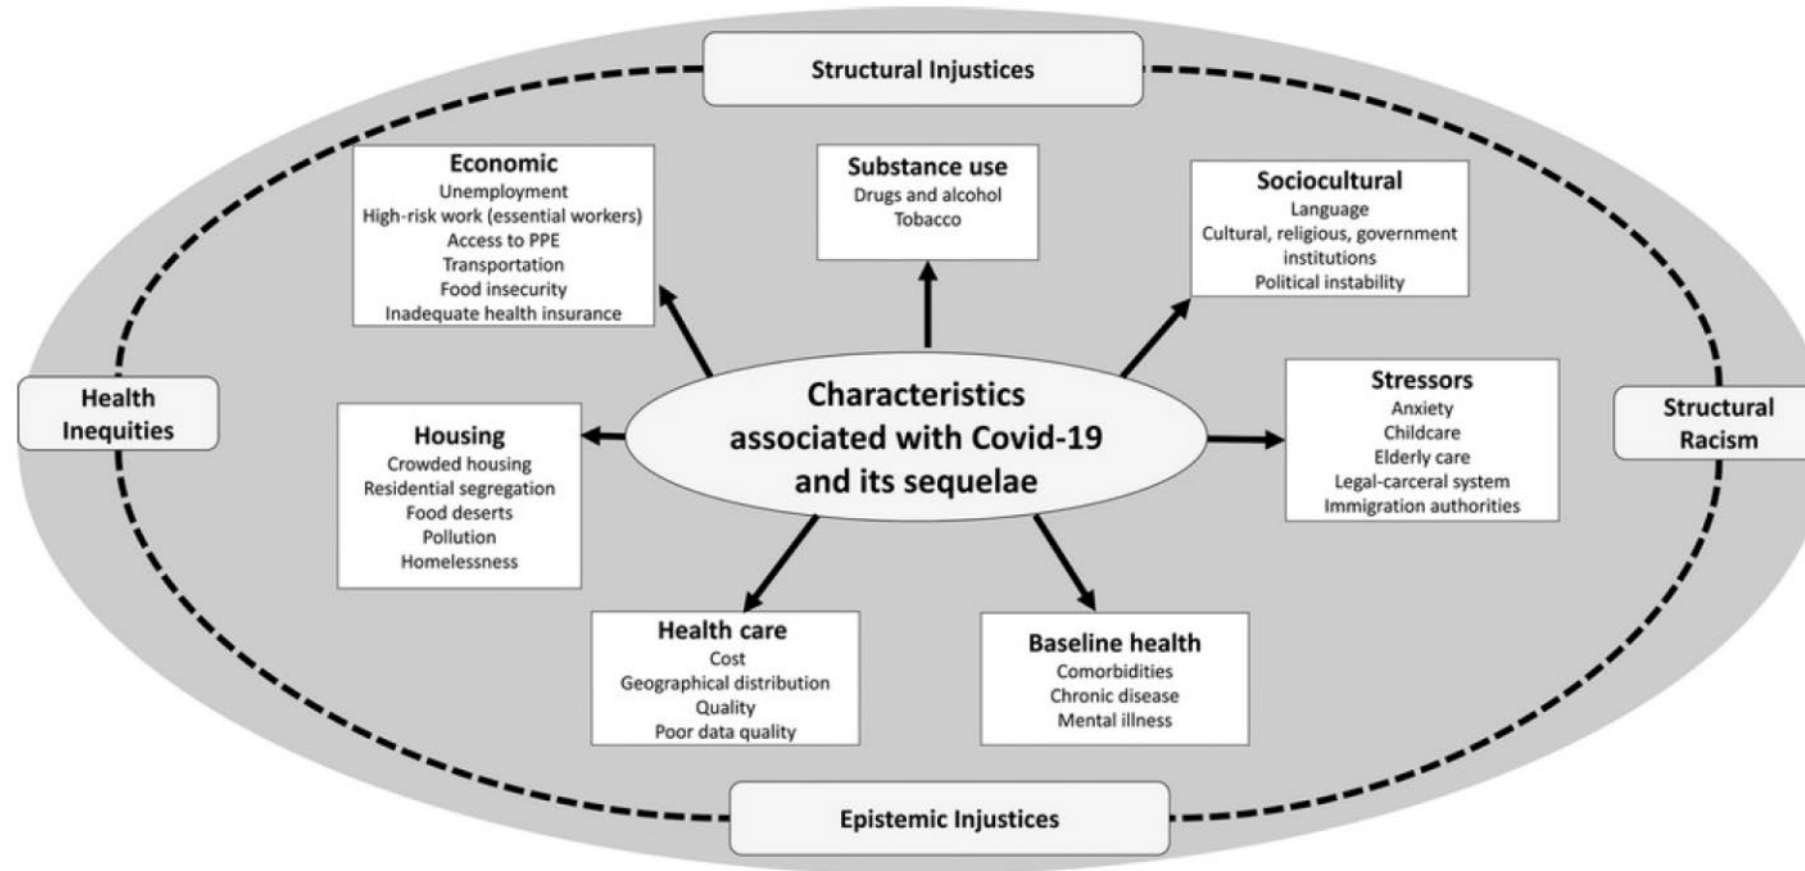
Structural Injustices

Economic
Unemployment
High-risk work (essential workers)
Access to PPE
Transportation
Food insecurity
Inadequate health insurance

Substance use
Drugs and alcohol
Tobacco

Sociocultural
Language
Cultural, religious, government institutions
Political instability

Health Inequities

Housing
Crowded housing
Residential segregation
Food deserts
Pollution
Homelessness

Characteristics associated with Covid-19 and its sequelae

Stressors
Anxiety
Childcare
Elderly care
Legal-carceral system
Immigration authorities

Structural Racism

Health care
Cost
Geographical distribution
Quality
Poor data quality

Baseline health
Comorbidities
Chronic disease
Mental illness

Epistemic Injustices